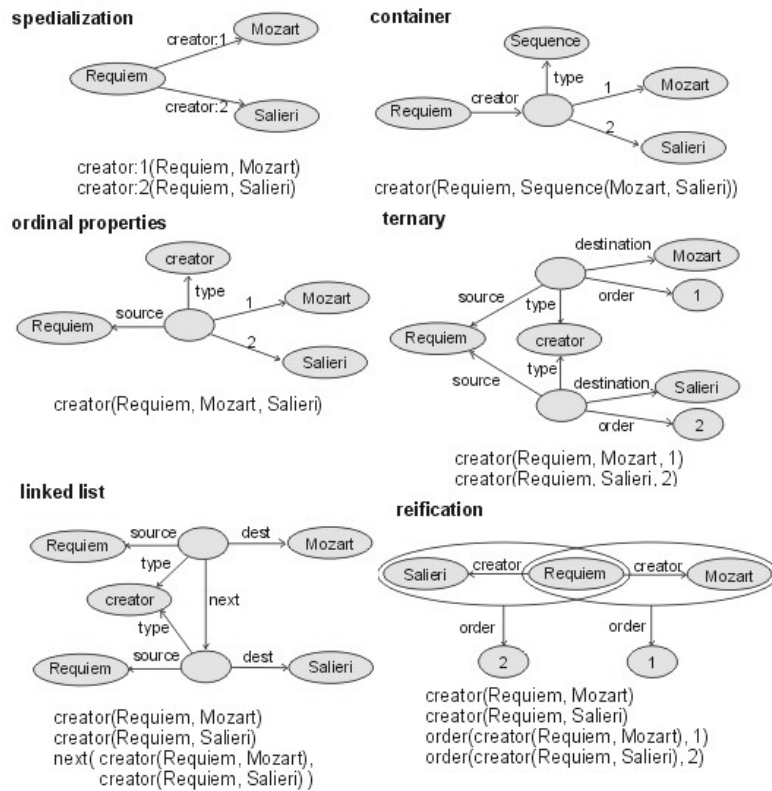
spedialization

creator:1
Mozart
Requiem
creator:2
Salieri

creator:1(Requiem, Mozart)
creator:2(Requiem, Salieri)

container

Sequence
type
Requiem
creator
1
Mozart
2
Salieri

creator(Requiem, Sequence(Mozart, Salieri))

ordinal properties

creator
type
1
Mozart
Requiem
source
2
Salieri

creator(Requiem, Mozart, Salieri)

ternary

destination
Mozart
source
type
order
1
Requiem
creator
type
source
destination
Salieri
order
2

creator(Requiem, Mozart, 1)
creator(Requiem, Salieri, 2)

linked list

Requiem
source
dest
Mozart
type
creator
next
type
Requiem
source
dest
Salieri

creator(Requiem, Mozart)
creator(Requiem, Salieri)
next( creator(Requiem, Mozart),
creator(Requiem, Salieri) )

reification

Salieri
creator
Requiem
creator
Mozart
order
order
2
1

creator(Requiem, Mozart)
creator(Requiem, Salieri)
order(creator(Requiem, Mozart), 1)
order(creator(Requiem, Salieri), 2)